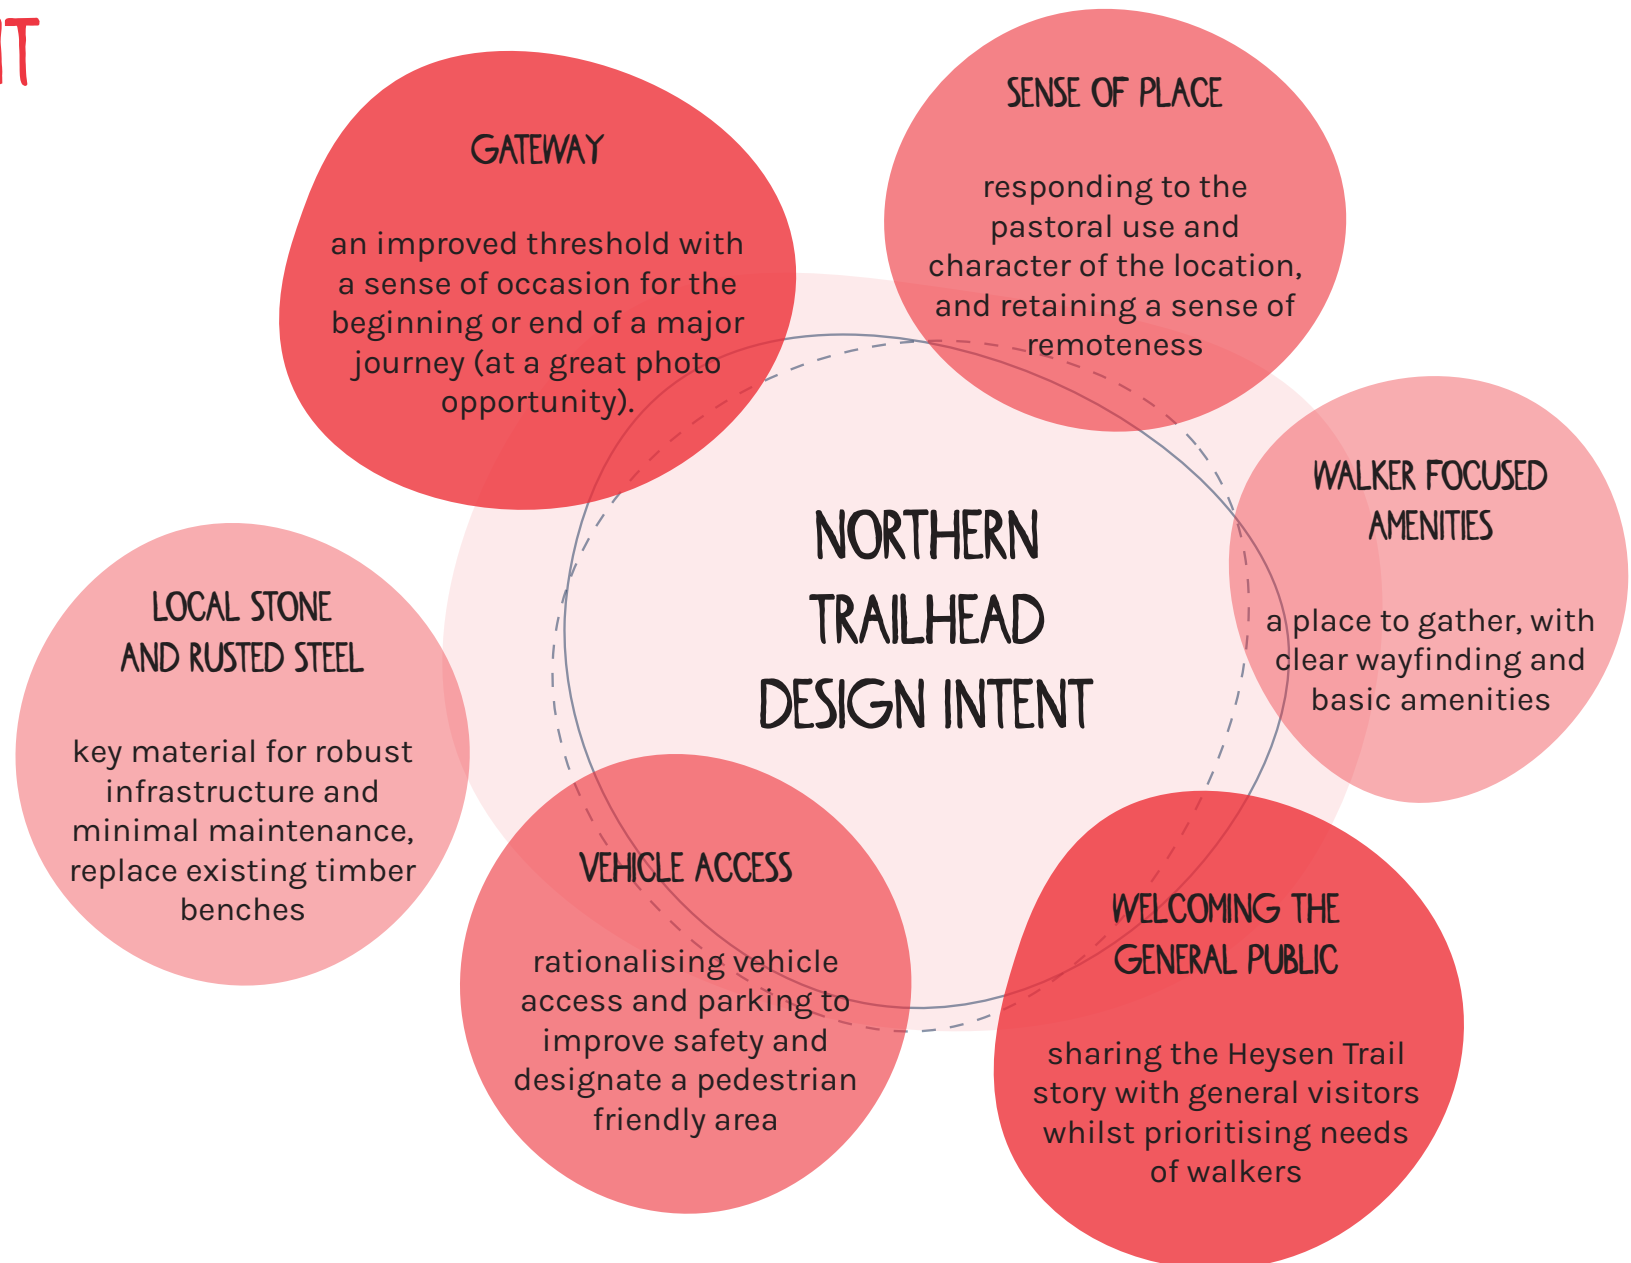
NT

GATEWAY

an improved threshold with a sense of occasion for the beginning or end of a major journey (at a great photo opportunity).

SENSE OF PLACE

responding to the pastoral use and character of the location, and retaining a sense of remoteness

WALKER FOCUSED AMENITIES

a place to gather, with clear wayfinding and basic amenities

NORTHERN TRAILHEAD DESIGN INTENT

LOCAL STONE AND RUSTED STEEL

key material for robust infrastructure and minimal maintenance, replace existing timber benches

VEHICLE ACCESS

rationalising vehicle access and parking to improve safety and designate a pedestrian friendly area

WELCOMING THE GENERAL PUBLIC

sharing the Heysen Trail story with general visitors whilst prioritising needs of walkers